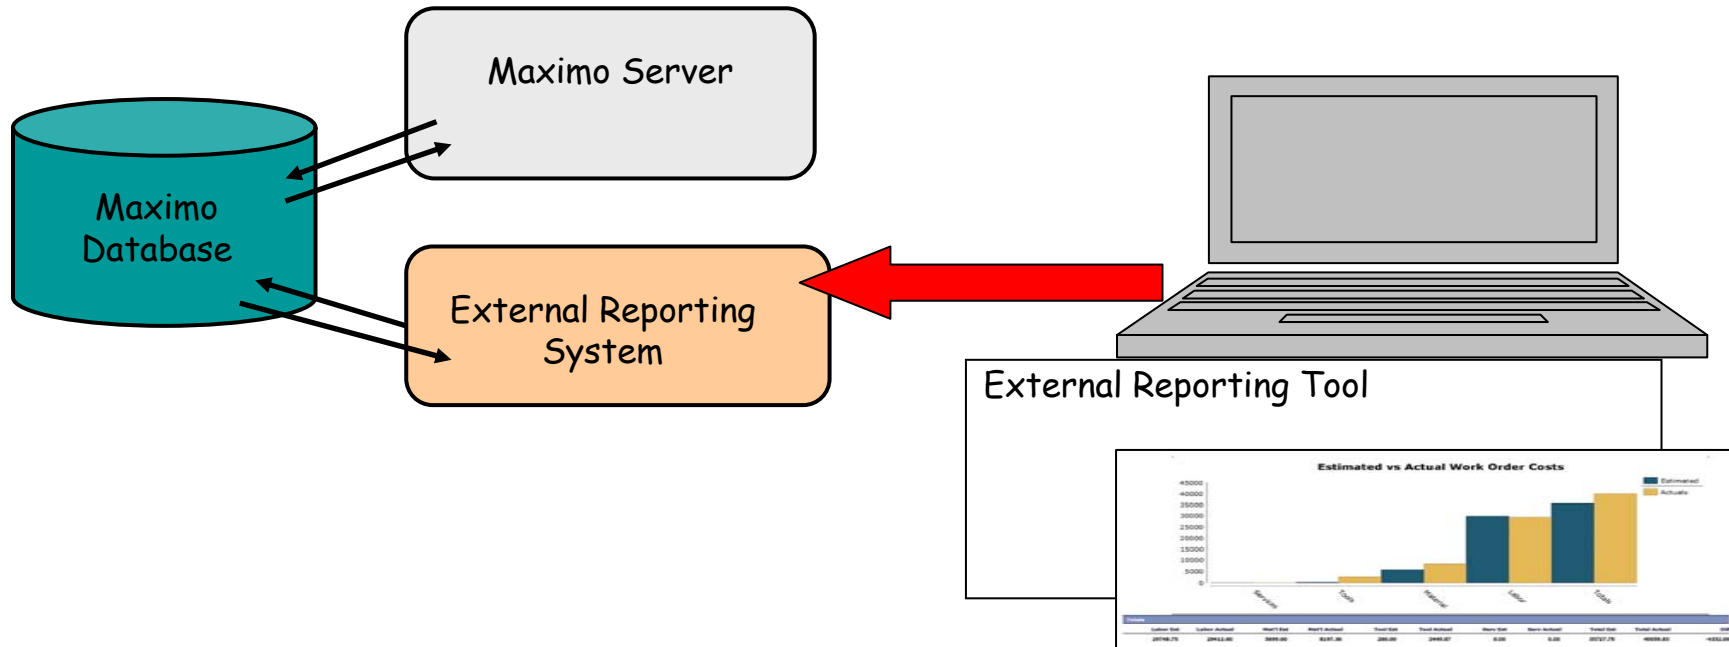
Maximo Server

Maximo Database

External Reporting System

External Reporting Tool

Estimated vs Actual Work Order Costs

Estimated
Actuals

45000
40000
35000
30000
25000
20000
15000
10000
5000
0

Services
Tools
Material
Labor
Totals

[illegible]